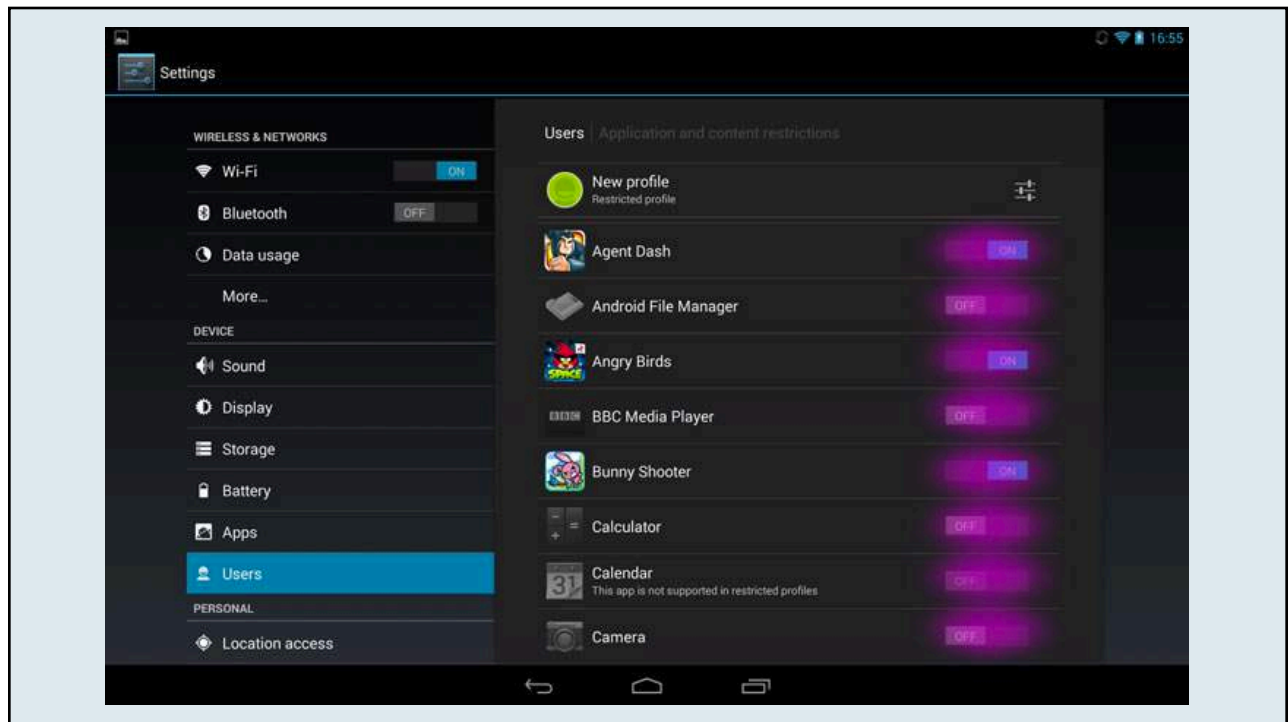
16:55

Settings

WIRELESS & NETWORKS
Wi-Fi ON
Bluetooth OFF
Data usage
More...
DEVICE
Sound
Display
Storage
Battery
Apps
Users
PERSONAL
Location access

Users | Application and content restrictions

New profile
Restricted profile

Agent Dash ON
Android File Manager OFF
Angry Birds ON
BBC BBC Media Player OFF
Bunny Shooter ON
Calculator OFF
Calendar
This app is not supported in restricted profiles
OFF
Camera OFF